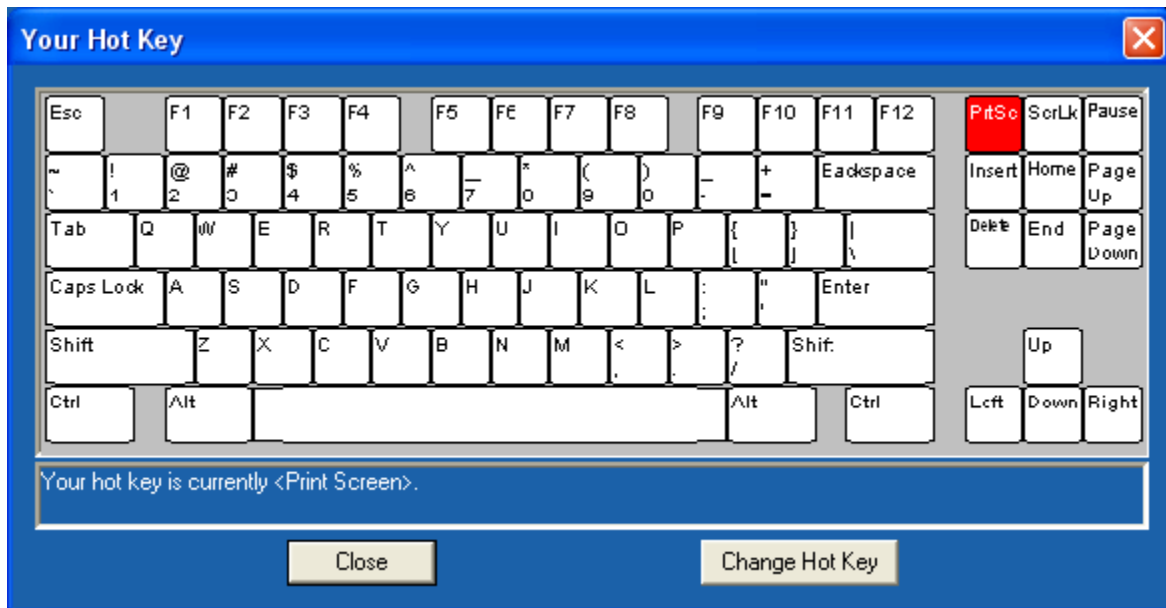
Your Hot Key

Esc F1 F2 F3 F4 F5 F6 F7 F8 F9 F10 F11 F12 PrtSc ScrLk Pause

~ ` ! 1 @ 2 # 3 $ 4 % 5 ^ 6 _ 7 * 8 ( 9 ) 0 _ - + = Backspace Insert Home Page Up

Tab Q W E R T Y U I O P { [ } ] | \ Delete End Page Down

Caps Lock A S D F G H J K L : ; " ' Enter

Shift Z X C V B N M < , > . ? / Shift Up

Ctrl Alt Alt Ctrl Left Down Right

Your hot key is currently <Print Screen>.

Close

Change Hot Key